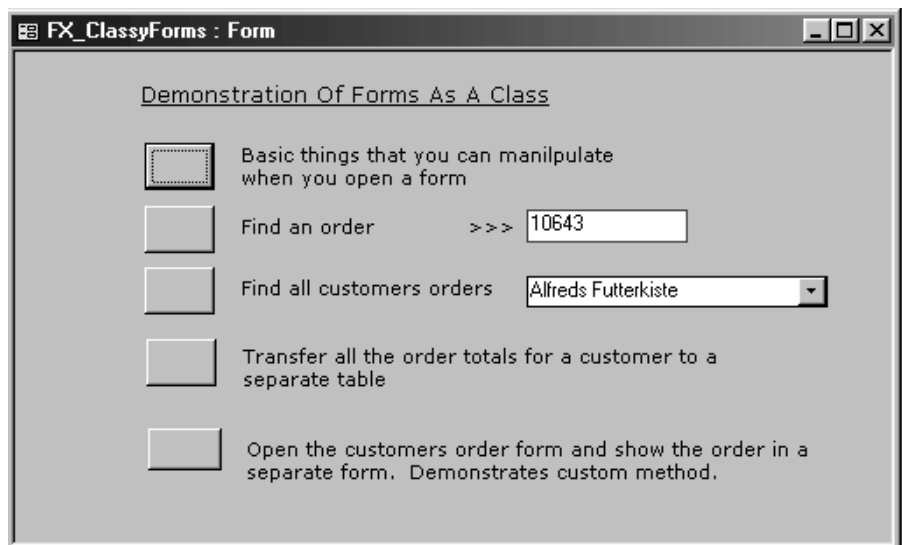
FX_ClassyForms : Form

Demonstration Of Forms As A Class

Basic things that you can manilpulate when you open a form

Find an order >>> 10643

Find all customers orders Alfreds Futterkiste

Transfer all the order totals for a customer to a separate table

Open the customers order form and show the order in a separate form. Demonstrates custom method.